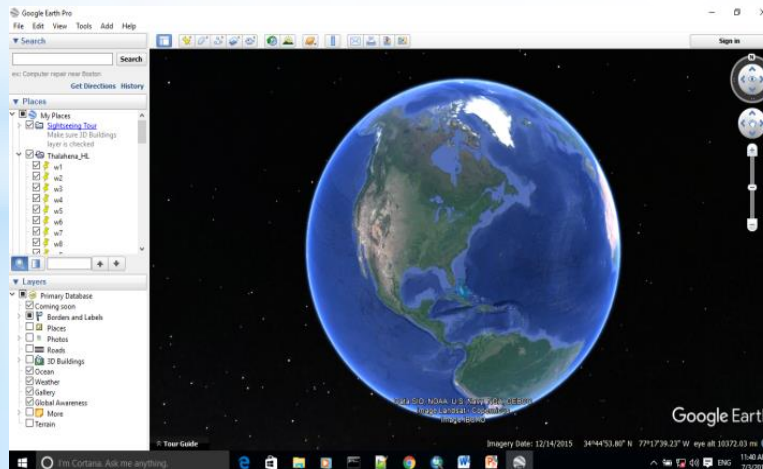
Google Earth Pro
File Edit View Tools Add Help
▼ Search
Search
ex: Computer repair near Boston
Get Directions History
▼ Places
My Places
Sightseeing Tour
Make sure 3D Buildings layer is checked
Thalahena_HL
w1
w2
w3
w4
w5
w6
w7
w8
▼ Layers
Primary Database
Coming soon
Borders and Labels
Places
Photos
Roads
3D Buildings
Ocean
Weather
Gallery
Global Awareness
More
Terrain
Sign in
Data SIO, NOAA, U.S. Navy, NGA, GEBCO
Image Landsat / Copernicus
Image IBCAO
Google Earth
Tour Guide
Imagery Date: 12/14/2015 34°44'53.80" N 77°17'39.23" W eye alt 10372.03 mi
I'm Cortana. Ask me anything.
ENG 11:40 A